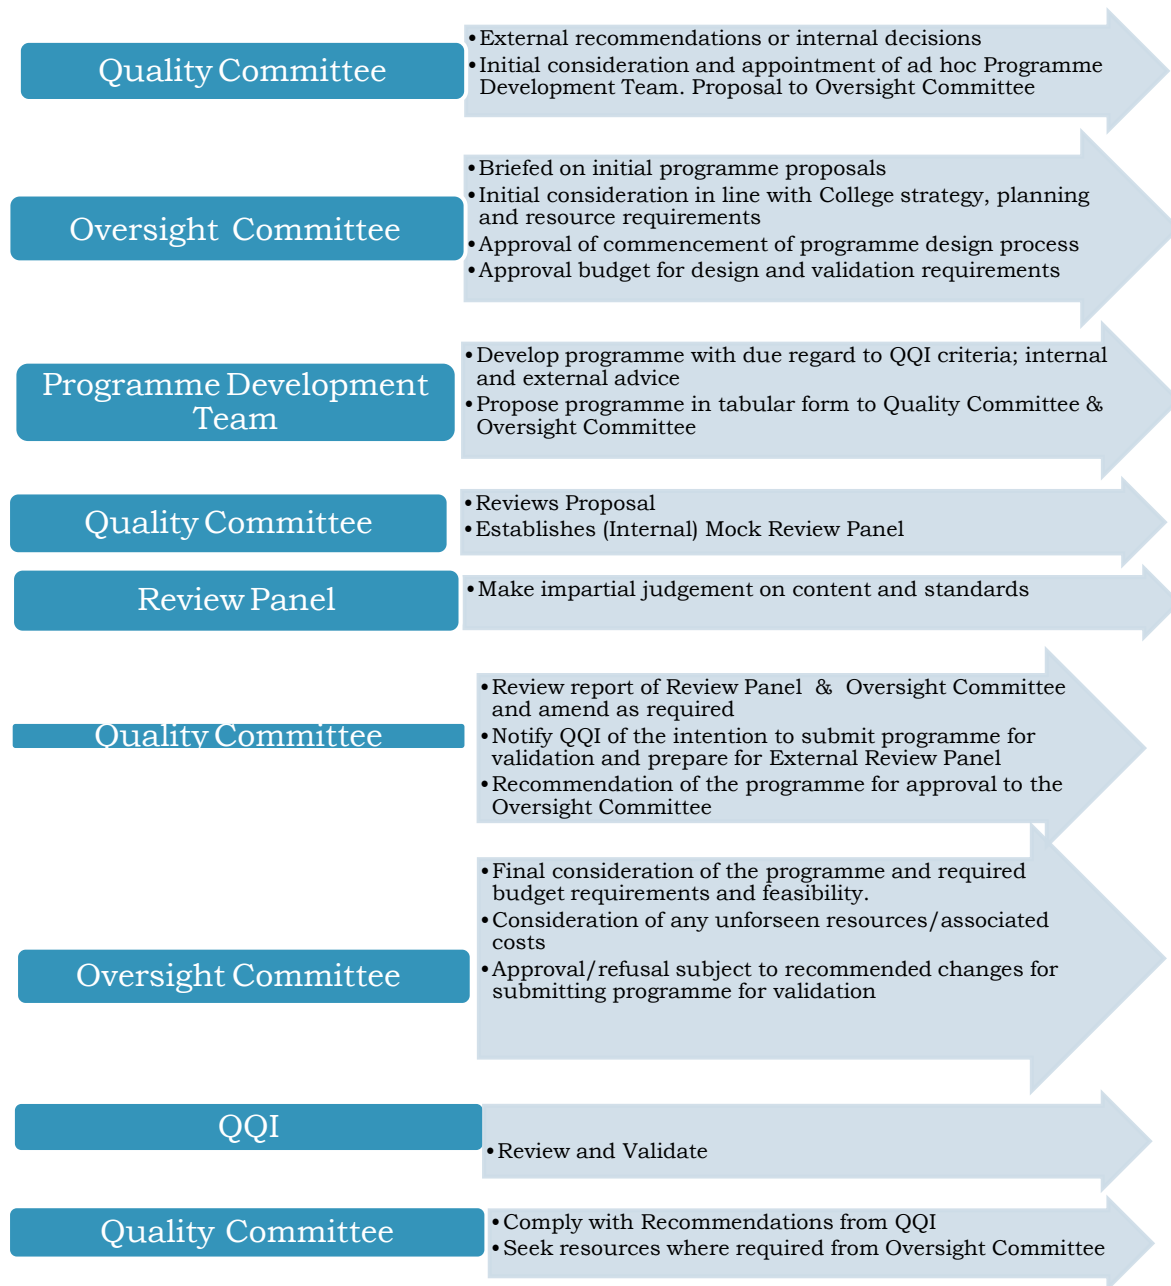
Quality Committee

• External recommendations or internal decisions
• Initial consideration and appointment of ad hoc Programme Development Team. Proposal to Oversight Committee

Oversight Committee

• Briefed on initial programme proposals
• Initial consideration in line with College strategy, planning and resource requirements
• Approval of commencement of programme design process
• Approval budget for design and validation requirements

Programme Development Team

• Develop programme with due regard to QQI criteria; internal and external advice
• Propose programme in tabular form to Quality Committee & Oversight Committee

Quality Committee

• Reviews Proposal
• Establishes (Internal) Mock Review Panel

Review Panel

• Make impartial judgement on content and standards

Quality Committee

• Review report of Review Panel & Oversight Committee and amend as required
• Notify QQI of the intention to submit programme for validation and prepare for External Review Panel
• Recommendation of the programme for approval to the Oversight Committee

Oversight Committee

• Final consideration of the programme and required budget requirements and feasibility.
• Consideration of any unforseen resources/associated costs
• Approval/refusal subject to recommended changes for submitting programme for validation

QQI

• Review and Validate

Quality Committee

• Comply with Recommendations from QQI
• Seek resources where required from Oversight Committee